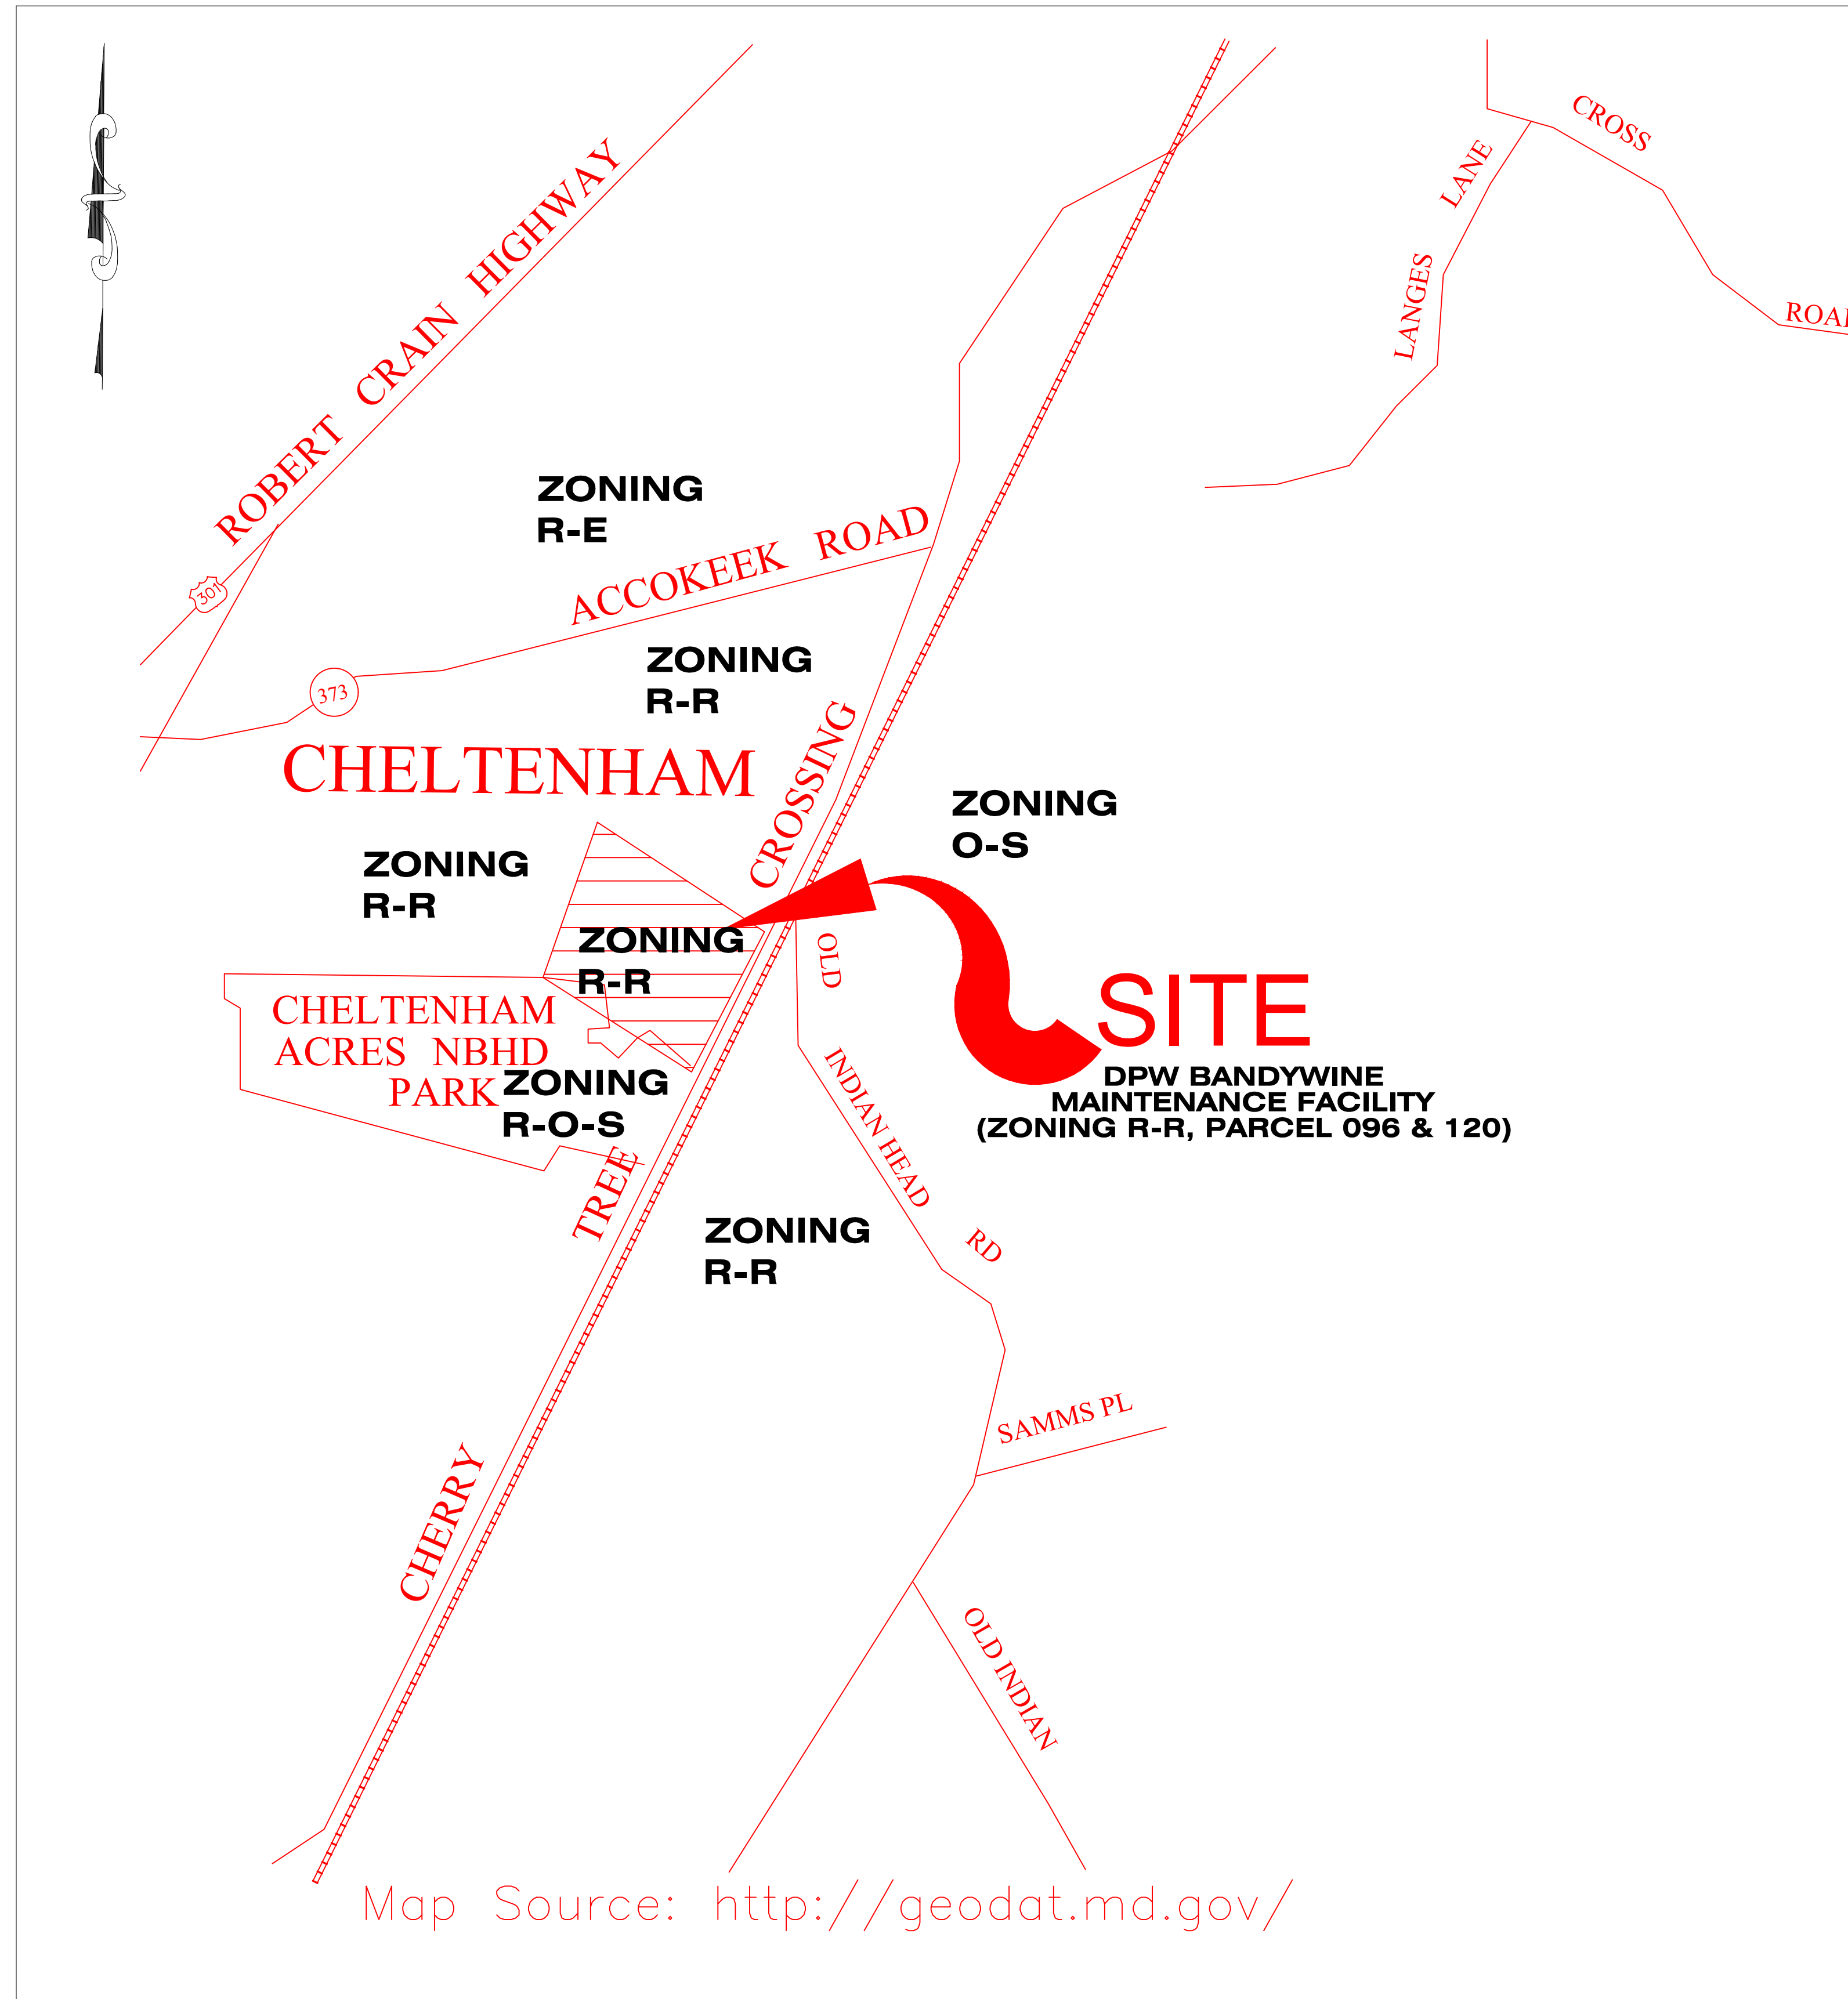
ROBERT CRAIN HIGHWAY

301

CROSS

ROAD

LANGES LANE

ZONING
R-E

ACCOKEEK ROAD

373

ZONING
R-R

CHELTENHAM

CROSSING

ZONING
O-S

ZONING
R-R

ZONING
R-R

OLD

CHELTENHAM
ACRES NBHD
PARK

SITE

DPW BANDYWINE
MAINTENANCE FACILITY
(ZONING R-R, PARCEL 096 & 120)

ZONING
R-O-S

INDIAN HEAD

RD

TREE

ZONING
R-R

SAMMS PL

CHERRY

OLD INDIAN

Map Source: http://geodat.md.gov/